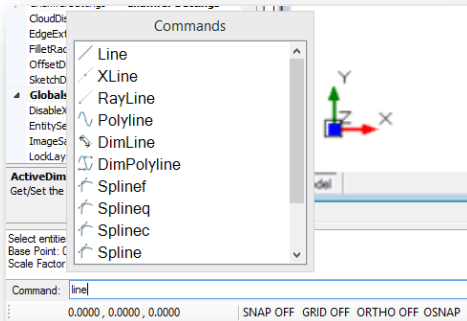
CloudDis
EdgeExt
FilletRad
OffsetD
SketchD
Globals
DisableX
EntitySe
ImageSa
LockLay
ActiveDim
Get/Set the
Select entitie
Base Point: C
Scale Factor
Commands
Line
XLine
RayLine
Polyline
DimLine
DimPolyline
Splinef
Splineq
Splinec
Spline
Y
Z
X
odel
Command: line
0.0000 , 0.0000 , 0.0000
SNAP OFF GRID OFF ORTHO OFF OSNAP